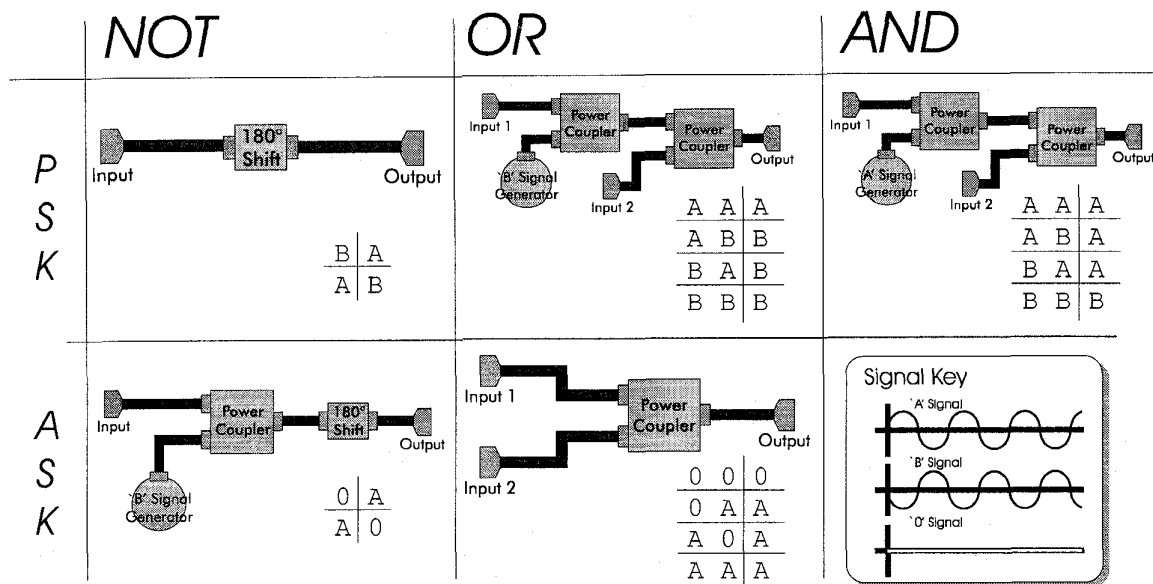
NOT

OR

AND

P
S
K

Input
180° Shift
Output

| B | A |
|---|---|
| A | B |

Input 1
Power Coupler
Power Coupler
Output
`B' Signal Generator
Input 2

| A | A | A |
|---|---|---|
| A | B | B |
| B | A | B |
| B | B | B |

Input 1
Power Coupler
Power Coupler
Output
`A' Signal Generator
Input 2

| A | A | A |
|---|---|---|
| A | B | A |
| B | A | A |
| B | B | B |

A
S
K

Input
Power Coupler
180° Shift
Output
`B' Signal Generator

| 0 | A |
|---|---|
| A | 0 |

Input 1
Power Coupler
Output
Input 2

| 0 | 0 | 0 |
|---|---|---|
| 0 | A | A |
| A | 0 | A |
| A | A | A |

Signal Key
`A' Signal
`B' Signal
`0' Signal